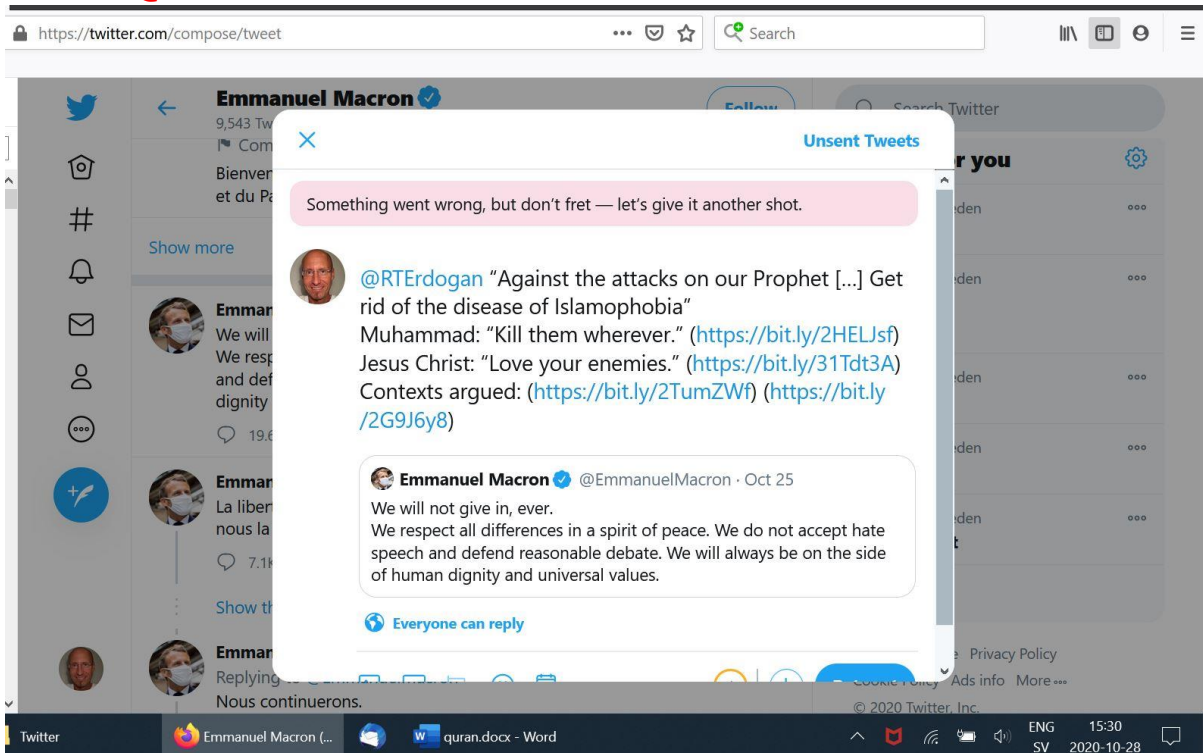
https://twitter.com/compose/tweet

Search

Emmanuel Macron
9,543 Tw

Follow

Search Twitter

Com
Bienver
et du Pa

Show more

Emmar
We will
We resp
and def
dignity

19.6

Emmar
La libert
nous la

7.1K

Show th

Emmar
Replying
Nous continuerons.

Unsent Tweets

Something went wrong, but don't fret — let's give it another shot.

@RTErdogan "Against the attacks on our Prophet [...] Get rid of the disease of Islamophobia"
Muhammad: "Kill them wherever." (https://bit.ly/2HELJsf)
Jesus Christ: "Love your enemies." (https://bit.ly/31Tdt3A)
Contexts argued: (https://bit.ly/2TumZWf) (https://bit.ly/2G9J6y8)

Emmanuel Macron @EmmanuelMacron · Oct 25
We will not give in, ever.
We respect all differences in a spirit of peace. We do not accept hate speech and defend reasonable debate. We will always be on the side of human dignity and universal values.

Everyone can reply

r you

den
den
den
den
den

Privacy Policy
Ads info More
© 2020 Twitter, Inc.

Twitter
Emmanuel Macron (...
quran.docx - Word
ENG SV
15:30
2020-10-28